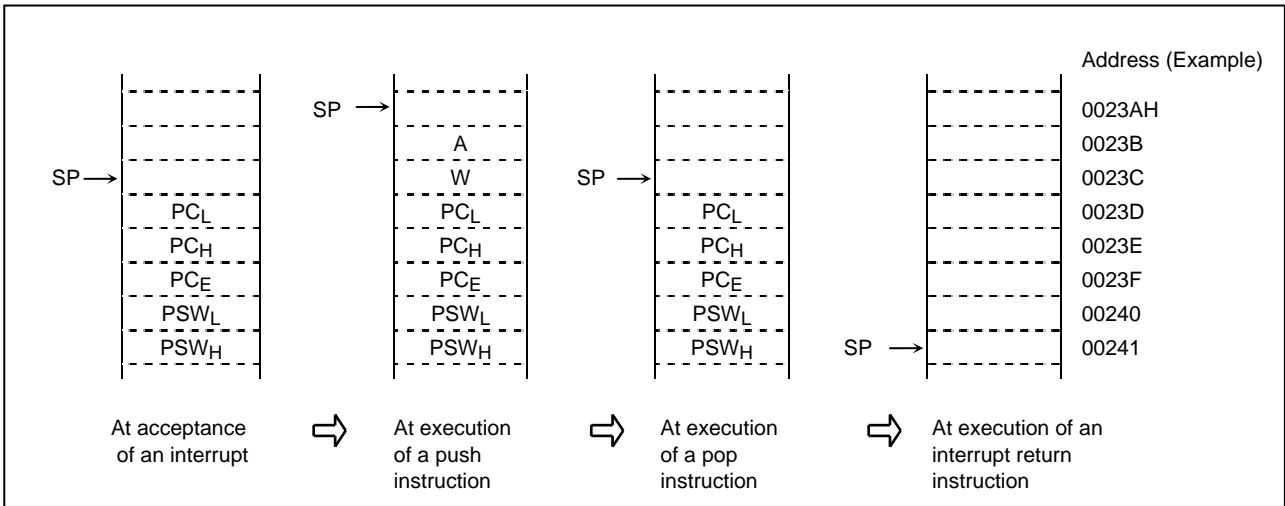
Address (Example)

SP

$PC_L$
$PC_H$
$PC_E$
$PSW_L$
$PSW_H$

At acceptance of an interrupt

SP

A
W
$PC_L$
$PC_H$
$PC_E$
$PSW_L$
$PSW_H$

At execution of a push instruction

SP

$PC_L$
$PC_H$
$PC_E$
$PSW_L$
$PSW_H$

At execution of a pop instruction

SP

At execution of an interrupt return instruction

0023AH
0023B
0023C
0023D
0023E
0023F
00240
00241